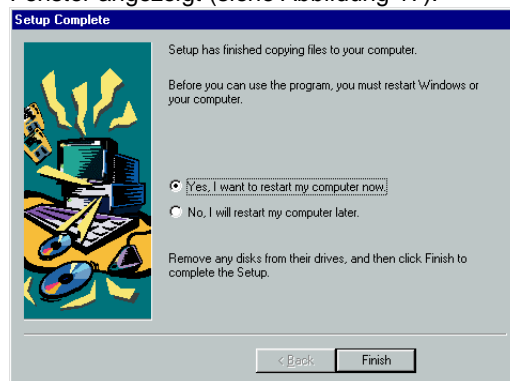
Fenster angezeigt (siehe Abbildung 17).

Setup Complete

Setup has finished copying files to your computer.

Before you can use the program, you must restart Windows or your computer.

Yes, I want to restart my computer now.

No, I will restart my computer later.

Remove any disks from their drives, and then click Finish to complete the Setup.

< Back

Finish